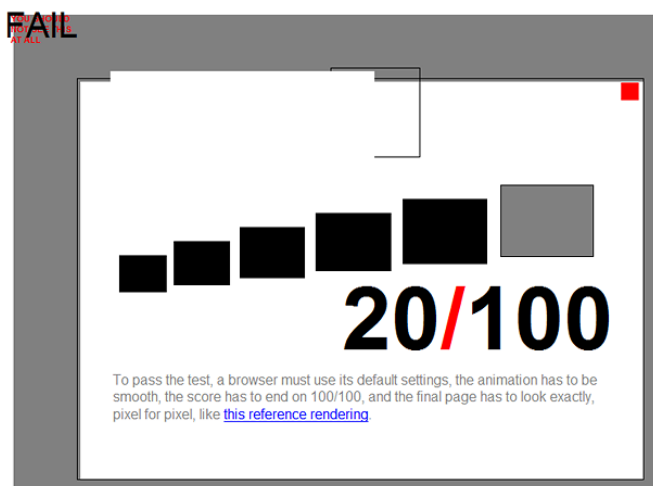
FAIL

YOU SHOULD NOT SEE THIS AT ALL

20/100

To pass the test, a browser must use its default settings, the animation has to be smooth, the score has to end on 100/100, and the final page has to look exactly, pixel for pixel, like this reference rendering.